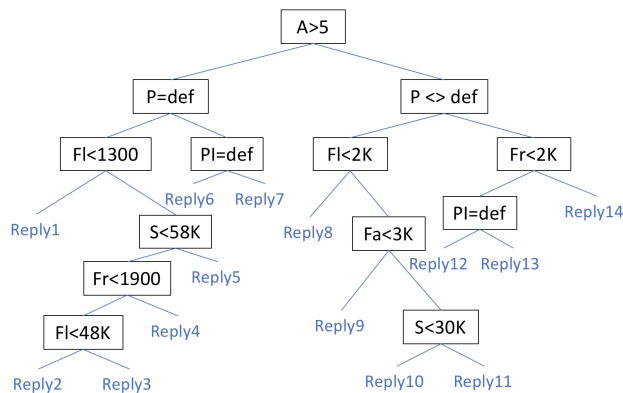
A>5

P=def

P <> def

Fl<1300

Pl=def

Fl<2K

Fr<2K

Reply1

Reply6

Reply7

Reply8

Pl=def

Reply14

S<58K

Fa<3K

Fr<1900

Reply5

Reply12

Reply13

Fl<48K

Reply4

Reply9

S<30K

Reply2

Reply3

Reply10

Reply11